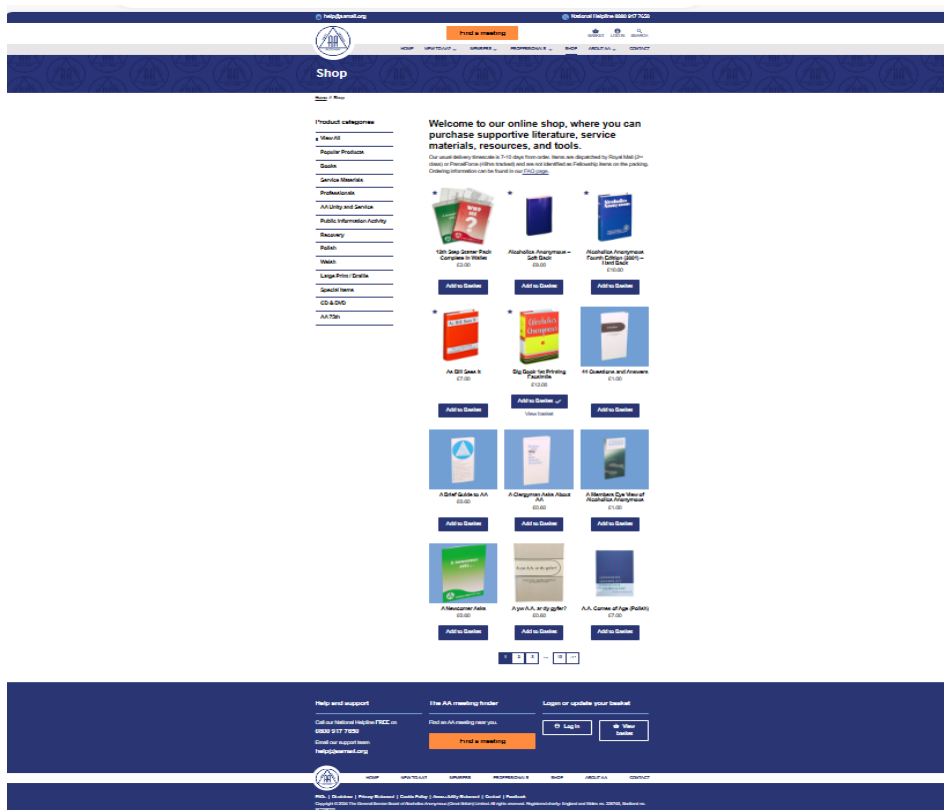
help@aamail.org National Helpline 0800 9177 7650

Find a meeting

BASKET LOG IN SEARCH

HOME NEW TO AA? MEMBERS PROFESSIONALS SHOP ABOUT AA CONTACT

Shop

Home > Shop

Product categories
View All
Popular Products
Books
Service Materials
Professionals
AA Unity and Service
Public Information Activity
Recovery
Polish
Welsh
Large Print / Braille
Special Items
CD & DVD
AA 75th

Welcome to our online shop, where you can purchase supportive literature, service materials, resources, and tools.

Our usual delivery timescale is 7-10 days from order. Items are dispatched by Royal Mail (2nd class) or ParcelForce (48hrs tracked) and are not identified as Fellowship items on the packing. Ordering information can be found in our FAQ page.

12th Step Starter Pack Complete in Wallet
£3.00
Add to Basket

Alcoholics Anonymous – Soft Back
£8.00
Add to Basket

Alcoholics Anonymous Fourth Edition (2001) – Hard Back
£10.00
Add to Basket

As Bill Sees It
£7.00
Add to Basket

Big Book 1st Printing Facsimile
£12.00
Add to Basket
View basket

44 Questions and Answers
£1.00
Add to Basket

A Brief Guide to AA
£0.60
Add to Basket

A Clergyman Asks About AA
£0.60
Add to Basket

A Members Eye View of Alcoholics Anonymous
£1.00
Add to Basket

A Newcomer Asks
£0.60
Add to Basket

A yw A.A. ar dy gyfer?
£0.60
Add to Basket

A.A. Comes of Age (Polish)
£7.00
Add to Basket

1 2 3 … 15 →

Help and support
Call our National Helpline FREE on
0800 917 7650
Email our support team
help@aamail.org

The AA meeting finder
Find an AA meeting near you.
Find a meeting

Login or update your basket
Log in
View basket

HOME NEW TO AA? MEMBERS PROFESSIONALS SHOP ABOUT AA CONTACT

FAQs | Guidelines | Privacy Statement | Cookie Policy | Accessibility Statement | Contact | Feedback
Copyright © 2024 The General Service Board of Alcoholics Anonymous (Great Britain) Limited. All rights reserved. Registered charity, England and Wales no. 226745, Scotland no. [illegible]